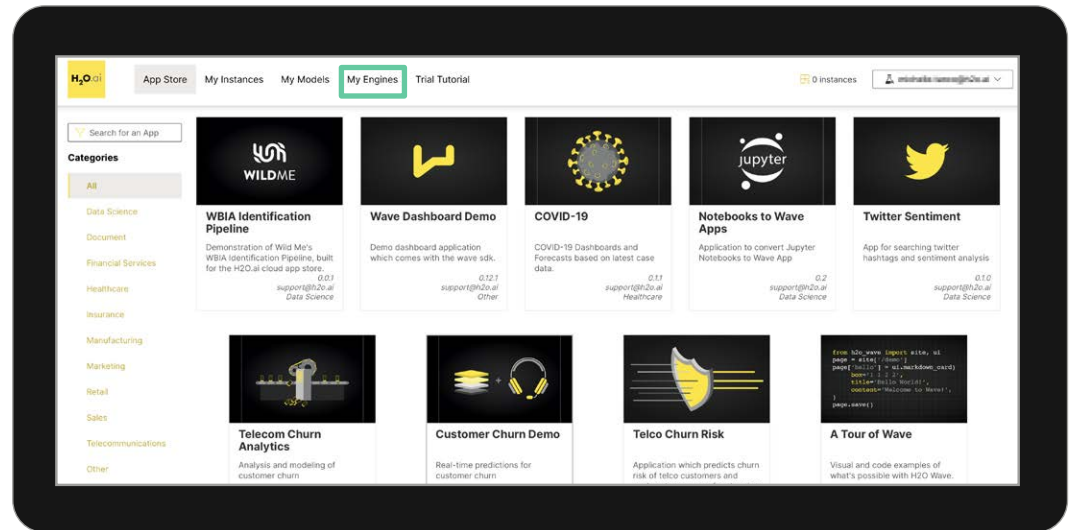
H2O.ai App Store My Instances My Models My Engines Trial Tutorial

0 instances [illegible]

Search for an App

Categories

All
Data Science
Document
Financial Services
Healthcare
Insurance
Manufacturing
Marketing
Retail
Sales
Telecommunications
Other

WILDME

WBIA Identification Pipeline
Demonstration of Wild Me's WBIA Identification Pipeline, built for the H2O.ai cloud app store.
0.0.1
support@h2o.ai
Data Science

Wave Dashboard Demo
Demo dashboard application which comes with the wave sdk.
0.12.1
support@h2o.ai
Other

COVID-19
COVID-19 Dashboards and Forecasts based on latest case data.
0.1.1
support@h2o.ai
Healthcare

jupyter

Notebooks to Wave Apps
Application to convert Jupyter Notebooks to Wave App
0.2
support@h2o.ai
Data Science

Twitter Sentiment
App for searching twitter hashtags and sentiment analysis
0.1.0
support@h2o.ai
Data Science

Telecom Churn Analytics
Analysis and modeling of customer churn

Customer Churn Demo
Real-time predictions for customer churn

Telco Churn Risk
Application which predicts churn risk of telco customers and

from h2o_wave import site, ui
page = site['/demo']
page['hello'] = ui.markdown_card(
    box='1 1 2 2',
    title='Hello World!',
    content='Welcome to Wave!',
)
page.save()

A Tour of Wave
Visual and code examples of what's possible with H2O Wave.